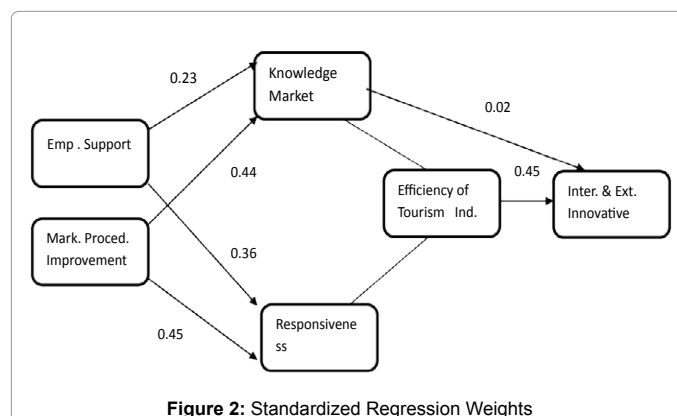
0.23

Knowledge Market

0.02

Emp . Support

0.44

0.45

Efficiency of Tourism Ind.

Inter. & Ext. Innovative

Mark. Proced. Improvement

0.36

0.45

Responsivene ss

**Figure 2:** Standardized Regression Weights